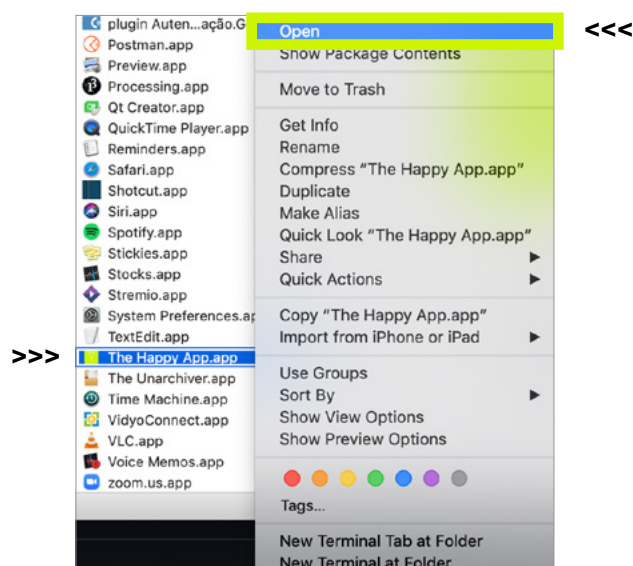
plugin Auten...ação.G
Postman.app
Preview.app
Processing.app
Qt Creator.app
QuickTime Player.app
Reminders.app
Safari.app
Shotcut.app
Siri.app
Spotify.app
Stickies.app
Stocks.app
Stremio.app
System Preferences.ap
TextEdit.app
>>> The Happy App.app
The Unarchiver.app
Time Machine.app
VidyoConnect.app
VLC.app
Voice Memos.app
zoom.us.app

Open <<<
Show Package Contents

Move to Trash

Get Info
Rename
Compress "The Happy App.app"
Duplicate
Make Alias
Quick Look "The Happy App.app"
Share
Quick Actions

Copy "The Happy App.app"
Import from iPhone or iPad

Use Groups
Sort By
Show View Options
Show Preview Options

Tags...

New Terminal Tab at Folder
New Terminal at Folder